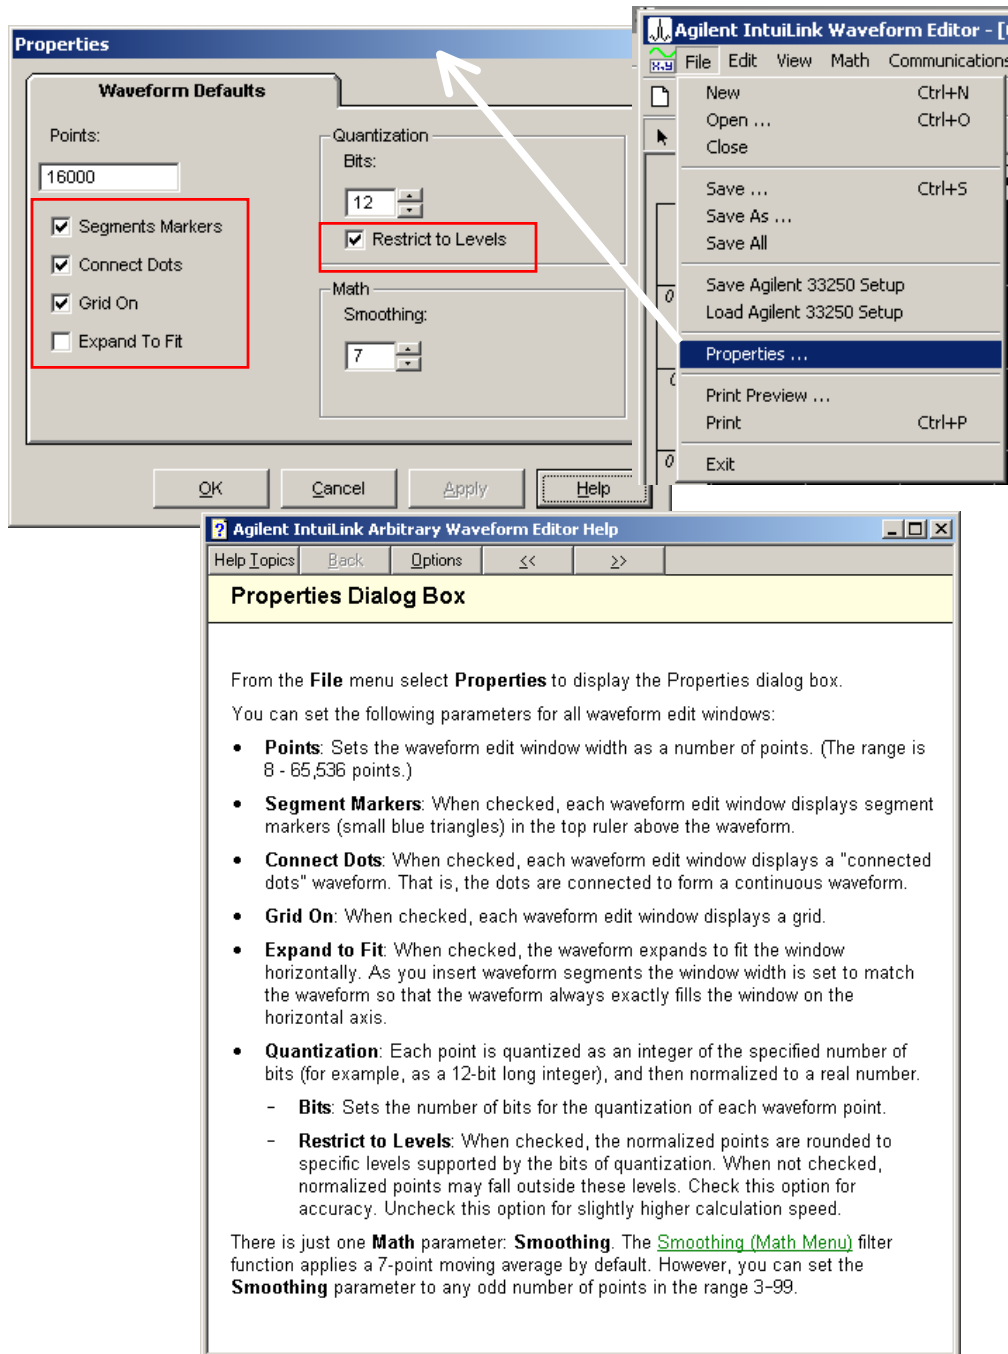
Properties

Waveform Defaults

Points:

16000

Segments Markers

Connect Dots

Grid On

Expand To Fit

Quantization

Bits:

12

Restrict to Levels

Math

Smoothing:

7

OK

Cancel

Apply

Help

Agilent IntuiLink Waveform Editor - [

File Edit View Math Communications

New Ctrl+N

Open ... Ctrl+O

Close

Save ... Ctrl+S

Save As ...

Save All

Save Agilent 33250 Setup

Load Agilent 33250 Setup

Properties ...

Print Preview ...

Print Ctrl+P

Exit

Agilent IntuiLink Arbitrary Waveform Editor Help

Help Topics | Back | Options | << | >>

Properties Dialog Box

From the **File** menu select **Properties** to display the Properties dialog box.

You can set the following parameters for all waveform edit windows:

- **Points**: Sets the waveform edit window width as a number of points. (The range is 8 - 65,536 points.)
- **Segment Markers**: When checked, each waveform edit window displays segment markers (small blue triangles) in the top ruler above the waveform.
- **Connect Dots**: When checked, each waveform edit window displays a "connected dots" waveform. That is, the dots are connected to form a continuous waveform.
- **Grid On**: When checked, each waveform edit window displays a grid.
- **Expand to Fit**: When checked, the waveform expands to fit the window horizontally. As you insert waveform segments the window width is set to match the waveform so that the waveform always exactly fills the window on the horizontal axis.
- **Quantization**: Each point is quantized as an integer of the specified number of bits (for example, as a 12-bit long integer), and then normalized to a real number.
  - **Bits**: Sets the number of bits for the quantization of each waveform point.
  - **Restrict to Levels**: When checked, the normalized points are rounded to specific levels supported by the bits of quantization. When not checked, normalized points may fall outside these levels. Check this option for accuracy. Uncheck this option for slightly higher calculation speed.

There is just one **Math** parameter: **Smoothing**. The Smoothing (Math Menu) filter function applies a 7-point moving average by default. However, you can set the **Smoothing** parameter to any odd number of points in the range 3–99.